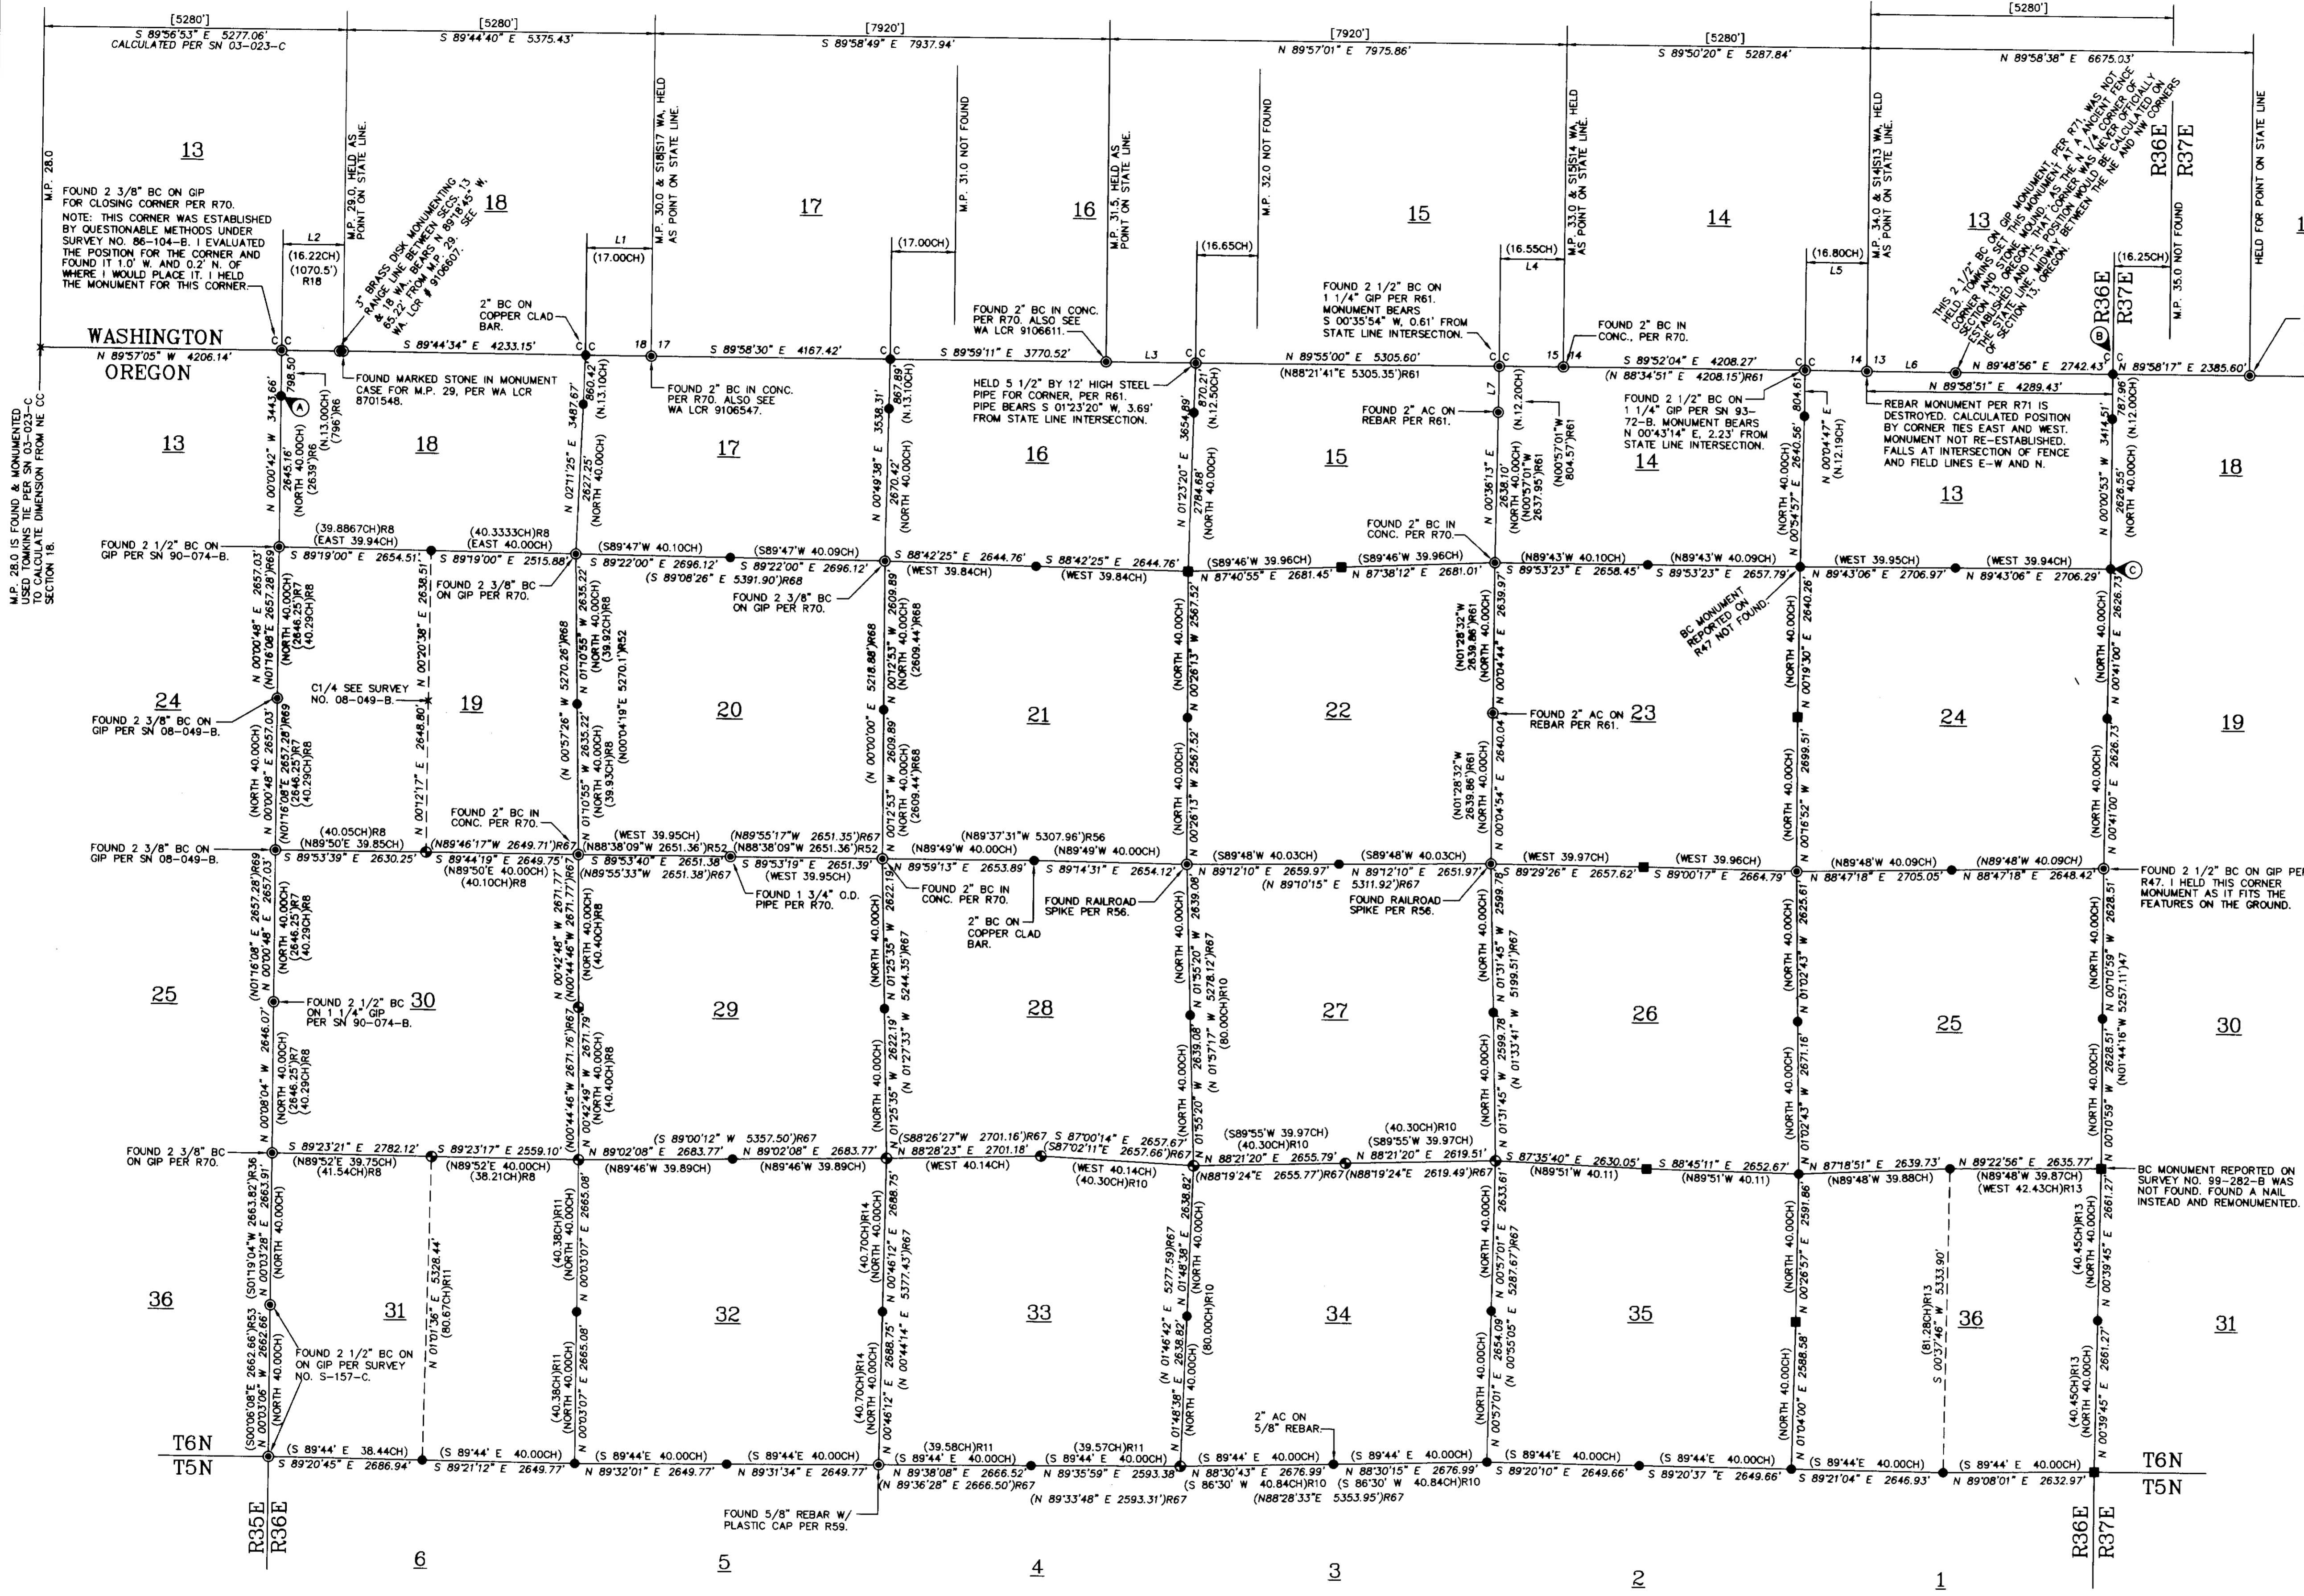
[5280']
S 89°56'53" E 5277.06'
CALCULATED PER SN 03-023-C

[5280']
S 89°44'40" E 5375.43'

[7920']
S 89°58'49" E 7937.94'

[7920']
N 89°57'01" E 7975.86'

[5280']
S 89°50'20" E 5287.84'

[5280']
N 89°58'38" E 6675.03'

M.P. 28.0

13

FOUND 2 3/8" BC ON GIP FOR CLOSING CORNER PER R70.
NOTE: THIS CORNER WAS ESTABLISHED BY QUESTIONABLE METHODS UNDER SURVEY NO. 86-104-B. I EVALUATED THE POSITION FOR THE CORNER AND FOUND IT 1.0' W. AND 0.2' N. OF WHERE I WOULD PLACE IT. I HELD THE MONUMENT FOR THIS CORNER.

L2
(16.22CH)
(1070.5')
R18

M.P. 29.0, HELD AS POINT ON STATE LINE.

3" BRASS DISK MONUMENTING RANGE LINE BETWEEN SECS. 13 & 18 WA. BEARS N 89°18'45" W. 65.22' FROM M.P. 29. SEE WA. LCR # 9106607.

18

L1
(17.00CH)

M.P. 30.0 & S18|S17 WA. HELD AS POINT ON STATE LINE.

17

M.P. 31.0 NOT FOUND

(17.00CH)

16

M.P. 31.5, HELD AS POINT ON STATE LINE.

M.P. 32.0 NOT FOUND

(16.65CH)

15

(16.55CH)
L4

M.P. 33.0 & S15|S14 WA. HELD AS POINT ON STATE LINE.

14

(16.80CH)
L5

M.P. 34.0 & S14|S13 WA. HELD AS POINT ON STATE LINE.

13

THIS 2 1/2" BC ON GIP MONUMENT, PER R71, WAS NOT HELD. TOMKINS SET THIS MONUMENT AT A ANCIENT FENCE CORNER AND STONE MOUND AS THE N 1/4 CORNER OF SECTION 13, OREGON. THAT CORNER WAS NEVER OFFICIALLY ESTABLISHED AND IT'S POSITION WOULD BE CALCULATED ON THE STATE LINE MIDWAY BETWEEN THE NE AND NW CORNERS OF SECTION 13, OREGON.

R36E
R37E

(16.25CH)

M.P. 35.0 NOT FOUND

HELD FOR POINT ON STATE LINE

2" BC ON COPPER CLAD BAR.

FOUND 2" BC IN CONC. PER R70. ALSO SEE WA LCR 9106611.

FOUND 2 1/2" BC ON 1 1/4" GIP PER R61. MONUMENT BEARS S 00°35'54" W, 0.61' FROM STATE LINE INTERSECTION.

FOUND 2" BC IN CONC., PER R70.

B R36E R37E

WASHINGTON
OREGON

N 89°57'05" W 4206.14'

C C
S 89°44'34" E 4233.15'
C C
18 17
S 89°58'30" E 4167.42'
C C
S 89°59'11" E 3770.52'
L3
C C
N 89°55'00" E 5305.60'
(N88°21'41"E 5305.35')R61
C C
15 14
S 89°52'04" E 4208.27'
(N 88°34'51" E 4208.15')R61
C C
14 13
L6
N 89°48'56" E 2742.43'
N 89°58'51" E 4289.43'
N 89°58'17" E 2385.60'

M.P. 28.0 IS FOUND & MONUMENTED USED TOMKINS TIE PER SN 03-023-C TO CALCULATE DIMENSION FROM NE CC SECTION 18.

FOUND MARKED STONE IN MONUMENT CASE FOR M.P. 29, PER WA LCR 8701548.

FOUND 2" BC IN CONC. PER R70. ALSO SEE WA LCR 9106547.

HELD 5 1/2" BY 12' HIGH STEEL PIPE FOR CORNER, PER R61. PIPE BEARS S 01°23'20" W, 3.69' FROM STATE LINE INTERSECTION.

FOUND 2" AC ON REBAR PER R61.

FOUND 2 1/2" BC ON 1 1/4" GIP PER SN 93-72-B. MONUMENT BEARS N 00°43'14" E, 2.23' FROM STATE LINE INTERSECTION.

REBAR MONUMENT PER R71 IS DESTROYED. CALCULATED POSITION BY CORNER TIES EAST AND WEST. MONUMENT NOT RE-ESTABLISHED. FALLS AT INTERSECTION OF FENCE AND FIELD LINES E-W AND N.

A
798.50'
(N.13.00CH)
(796')R6
N 00°00'42" W 3443.66'
2645.16'
(NORTH 40.00CH)
(2639')R6

13 18 17 16 15 14 13 18

860.42'
(N.13.00CH)
N 02°11'25" E 3487.67'
2627.25'
(NORTH 40.00CH)

867.89'
(N.13.10CH)
N 00°49'38" E 3538.31'
2670.42'
(NORTH 40.00CH)

870.21'
(N.12.50CH)
N 01°23'20" E 3654.89'
2784.68'
(NORTH 40.00CH)

(N.12.20CH)
(N00°57'01"W 804.57')R61
L7
N 00°36'13" E
2638.10'
(NORTH 40.00CH)
(N00°57'01"W 2637.95')R61

804.61'
(NORTH 40.00CH)
N 00°54'57" E 2640.56'
N 00°04'47" E
(N.12.19CH)

787.96'
(N.12.00CH)
N 00°00'53" W 3414.51'
2626.55'
(NORTH 40.00CH)

FOUND 2 1/2" BC ON GIP PER SN 90-074-B.

(39.8867CH)R8
(EAST 39.94CH)
S 89°19'00" E 2654.51'
(40.3333CH)R8
(EAST 40.00CH)
S 89°19'00" E 2515.88'
(S89°47'W 40.10CH)
S 89°22'00" E 2696.12'
(S89°47'W 40.09CH)
S 89°22'00" E 2696.12'
(S 89°08'26" E 5391.90')R68
S 88°42'25" E 2644.76'
(WEST 39.84CH)
S 88°42'25" E 2644.76'
(WEST 39.84CH)
(S89°46'W 39.96CH)
N 87°40'55" E 2681.45'
(S89°46'W 39.96CH)
N 87°38'12" E 2681.01'
FOUND 2" BC IN CONC. PER R70.
(N89°43'W 40.10CH)
S 89°53'23" E 2658.45'
(N89°43'W 40.09CH)
S 89°53'23" E 2657.79'
(WEST 39.95CH)
N 89°43'06" E 2706.97'
(WEST 39.94CH)
N 89°43'06" E 2706.29'
C

FOUND 2 3/8" BC ON GIP PER R70.
FOUND 2 3/8" BC ON GIP PER R70.

BC MONUMENT REPORTED ON R47 NOT FOUND.

N 00°00'48" E 2657.03'
(N01°16'08"E 2657.28')R69
(NORTH 40.00CH)
(2646.25')R7
(40.29CH)R8

N 00°20'38" E 2638.51'

C1/4 SEE SURVEY NO. 08-049-B.

24 19 20 21 22 23 24 19

FOUND 2 3/8" BC ON GIP PER SN 08-049-B.

(N 00°57'26" W 5270.26')R68
N 01°10'55" W 2635.22'
(NORTH 40.00CH)
(39.92CH)R8
(N00°04'19"E 5270.1')R52

(N 00°00'00" E 5218.88')R68
N 00°12'33" W 2609.89'
(NORTH 40.00CH)
(2609.44')R68

(NORTH 40.00CH)
N 00°28'13" W 2567.52'

(N01°28'32"W 2639.86')R61
(NORTH 40.00CH)
N 00°04'44" E 2639.97'

(NORTH 40.00CH)
N 00°19'30" E 2640.26'

(NORTH 40.00CH)
N 00°41'00" E 2626.73'

FOUND 2" AC ON REBAR PER R61.

(NORTH 40.00CH)
N 00°00'48" E 2657.03'
(N01°16'08"E 2657.28')R69
(2646.25')R7
(40.29CH)R8

N 00°12'17" E 2648.80'

N 01°10'55" W 2635.22'
(NORTH 40.00CH)
(39.93CH)R8

N 00°12'53" W 2609.89'
(NORTH 40.00CH)
(2609.44')R68

(NORTH 40.00CH)
N 00°28'13" W 2567.52'

(N01°28'30"W 2639.86')R61
(NORTH 40.00CH)
N 00°04'54" E 2640.04'

(NORTH 40.00CH)
N 00°16'52" W 2699.51'

(NORTH 40.00CH)
N 00°41'00" E 2626.73'

FOUND 2" BC IN CONC. PER R70.

FOUND 2 3/8" BC ON GIP PER SN 08-049-B.

(40.05CH)R8
N89°50'E 39.85CH)
S 89°53'39" E 2630.25'
(N89°46'17"W 2649.71')R67
S 89°44'19" E 2649.75'
(N89°50'E 40.00CH)
(40.10CH)R8
(WEST 39.95CH)
(N88°38'09"W 2651.36')R52
S 89°53'40" E 2651.38'
(N89°55'33"W 2651.38')R67
(N89°55'17"W 2651.35')R67
(N88°38'09"W 2651.36')R52
S 89°53'19" E 2651.39'
(WEST 39.95CH)
(N89°37'31"W 5307.96')R56
(N89°49'W 40.00CH)
N 89°59'13" E 2653.89'
(N89°49'W 40.00CH)
S 89°14'31" E 2654.12'
(S89°48'W 40.03CH)
N 89°12'10" E 2659.97'
(N 89°10'15" E 5311.92')R67
(S89°48'W 40.03CH)
N 89°12'10" E 2651.97'
(WEST 39.97CH)
N 89°29'26" E 2657.62'
(WEST 39.96CH)
S 89°00'17" E 2664.79'
(N89°48'W 40.09CH)
N 88°47'18" E 2705.05'
(N89°48'W 40.09CH)
N 88°47'18" E 2648.42'

FOUND 2 1/2" BC ON GIP PER R47. I HELD THIS CORNER MONUMENT AS IT FITS THE FEATURES ON THE GROUND.

FOUND 1 3/4" O.D. PIPE PER R70.
FOUND 2" BC IN CONC. PER R70.
2" BC ON COPPER CLAD BAR.
FOUND RAILROAD SPIKE PER R56.
FOUND RAILROAD SPIKE PER R56.

(N01°16'08" E 2657.28')R69
N 00°00'48" E 2657.03'
(NORTH 40.00CH)
(2646.25')R7
(40.29CH)R8

FOUND 2 1/2" BC ON 1 1/4" GIP PER SN 90-074-B.

25 30 29 28 27 26 25 30

N 00°42'48" W 2671.77'
(N00°44'46"W 2671.77')R67
(NORTH 40.00CH)
(40.40CH)R8

2622.19'
(NORTH 40.00CH)
N 01°25'35" W 2622.19'
(N 01°25'35" W 5244.35')R67

2639.08'
(NORTH 40.00CH)
N 01°55'20" W 2639.08'
(N 01°55'20" W 5278.12')R67
(80.00CH)R10

(NORTH 40.00CH)
N 01°31'45" W 2599.78'
(N 01°31'45" W 5199.51')R67

(NORTH 40.00CH)
N 01°02'43" W 2625.61'

(NORTH 40.00CH)
N 00°10'59" W 2628.51'
(N 00°10'59" W 5257.11')47

N 00°08'04" W 2646.07'
(NORTH 40.00CH)
(2646.25')R7
40.29CH)R8

(N00°44'46"W 2671.76')R67
N 00°42'49" W 2671.79'
(NORTH 40.00CH)
(40.40CH)R8

N 01°27'33" W 2622.19'
(NORTH 40.00CH)

(NORTH 40.00CH)
N 01°57'17" W 2639.08'

(NORTH 40.00CH)
N 01°33'41" W 2599.78'

(NORTH 40.00CH)
N 01°02'43" W 2671.16'

(NORTH 40.00CH)
N 00°10'59" W 2628.51'
(N01°44'16"W 5257.11')47

FOUND 2 3/8" BC ON GIP PER R70.

S 89°23'21" E 2782.12'
(N89°52'E 39.75CH)
(41.54CH)R8
S 89°23'17" E 2559.10'
(N89°52'E 40.00CH)
(38.21CH)R8
N 89°02'08" E 2683.77'
(N89°46'W 39.89CH)
(S 89°00'12" W 5357.50')R67
N 89°02'08" E 2683.77'
(N89°46'W 39.89CH)
(S88°26'27"W 2701.16')R67
N 88°28'23" E 2701.18'
(WEST 40.14CH)
S 87°00'14" E 2657.67'
(S87°02'11"E 2657.66')R67
(WEST 40.14CH)
(40.30CH)R10
(S89°55'W 39.97CH)
(40.30CH)R10
N 88°21'20" E 2655.79'
(N88°19'24"E 2655.77')R67
(40.30CH)R10
(S89°55'W 39.97CH)
N 88°21'20" E 2619.51'
(N88°19'24"E 2619.49')R67
S 87°35'40" E 2630.05'
(N89°51'W 40.11)
S 88°45'11" E 2652.67'
(N89°51'W 40.11)
N 87°18'51" E 2639.73'
(N89°48'W 39.88CH)
N 89°22'56" E 2635.77'
(N89°48'W 39.87CH)
(WEST 42.43CH)R13

BC MONUMENT REPORTED ON SURVEY NO. 99-282-B WAS NOT FOUND. FOUND A NAIL INSTEAD AND REMONUMENTED.

(S01°19'04"W 2663.82')R36
N 00°03'28" E 2663.91'
(NORTH 40.00CH)

N 01°01'36" E 5328.44'
(80.67CH)R11

(40.38CH)R11
(NORTH 40.00CH)
N 00°03'07" E 2665.08'

(40.70CH)R14
(NORTH 40.00CH)
N 00°46'12" E 2688.75'
(N 00°44'14" E 5377.43')R67

(N 01°46'42" E 5277.59)R67
N 01°48'38" E 2638.82'
(NORTH 40.00CH)
(80.00CH)R10

(NORTH 40.00CH)
N 00°57'01" E 2633.61'
(N 00°55'05" E 5287.67')R67

(NORTH 40.00CH)
N 00°26'57" E 2591.86'

(81.28CH)R13
S 00°37'46" W 5333.90'

(40.45CH)R13
(NORTH 40.00CH)
N 00°39'45" E 2661.27'

36 31 32 33 34 35 36 31

(S00°06'08"E 2662.66')R53
N 00°03'06" W 2662.66'
(NORTH 40.00CH)

FOUND 2 1/2" BC ON ON GIP PER SURVEY NO. S-157-C.

(40.38CH)R11
(NORTH 40.00CH)
N 00°03'07" E 2665.08'

(40.70CH)R14
(NORTH 40.00CH)
N 00°46'12" E 2688.75'
(N 00°44'14" E

(N 01°46'42" E 2638.82'
N 01°48'38" E
(NORTH 40.00CH)

(NORTH 40.00CH)
N 00°57'01" E 2654.09'
(N 00°55'05" E

(NORTH 40.00CH)
N 01°04'00" E 2588.58'

(40.45CH)R13
(NORTH 40.00CH)
N 00°39'45" E 2661.27'

2" AC ON 5/8" REBAR

T6N
T5N
(S 89°44' E 38.44CH)
S 89°20'45" E 2686.94'
(S 89°44' E 40.00CH)
S 89°21'12" E 2649.77'
(S 89°44'E 40.00CH)
N 89°32'01" E 2649.77'
(S 89°44'E 40.00CH)
N 89°31'34" E 2649.77'
(39.58CH)R11
(S 89°44' E 40.00CH)
N 89°38'08" E 2666.52'
(N 89°36'28" E 2666.50')R67
(39.57CH)R11
(S 89°44' E 40.00CH)
N 89°35'59" E 2593.38'
(N 89°33'48" E 2593.31')R67
(S 89°44' E 40.00CH)
N 88°30'43" E 2676.99'
(S 86°30' W 40.84CH)R10
(S 89°44' E 40.00CH)
N 88°30'15" E 2676.99'
(S 86°30' W 40.84CH)R10
(N88°28'33"E 5353.95')R67
(S 89°44'E 40.00CH)
S 89°20'10" E 2649.66'
(S 89°44'E 40.00CH)
S 89°20'37 "E 2649.66'
(S 89°44' E 40.00CH)
S 89°21'04" E 2646.93'
(S 89°44' E 40.00CH)
N 89°08'01" E 2632.97'
T6N
T5N

FOUND 5/8" REBAR W/ PLASTIC CAP PER R59.

R35E
R36E

6 5 4 3 2 1

R36E
R37E